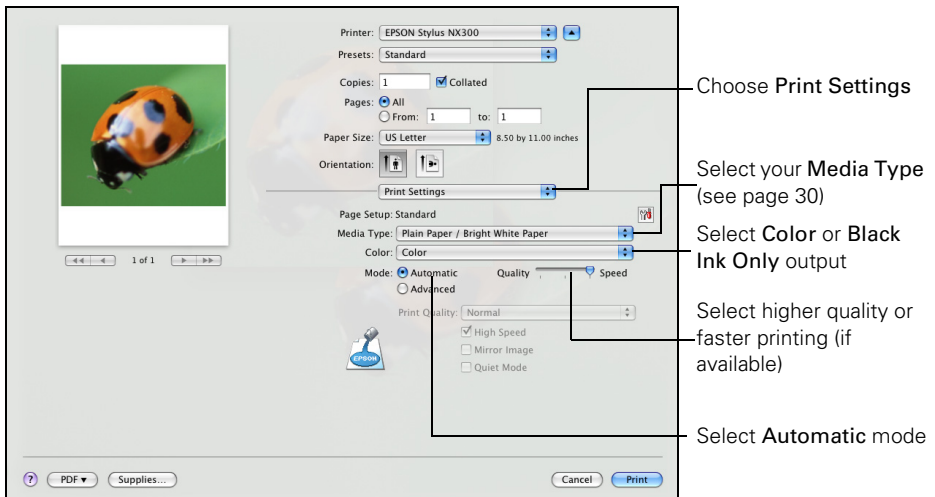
Printer: EPSON Stylus NX300
Presets: Standard
Copies: 1 Collated
Pages: All
From: 1 to: 1
Paper Size: US Letter 8.50 by 11.00 inches
Orientation:
1 of 1
Print Settings
Page Setup: Standard
Media Type: Plain Paper / Bright White Paper
Color: Color
Mode: Automatic Quality Speed
Advanced
Print Quality: Normal
High Speed
Mirror Image
Quiet Mode
EPSON
? PDF ▾ Supplies... Cancel Print

Choose Print Settings

Select your Media Type (see page 30)

Select Color or Black Ink Only output

Select higher quality or faster printing (if available)

Select Automatic mode